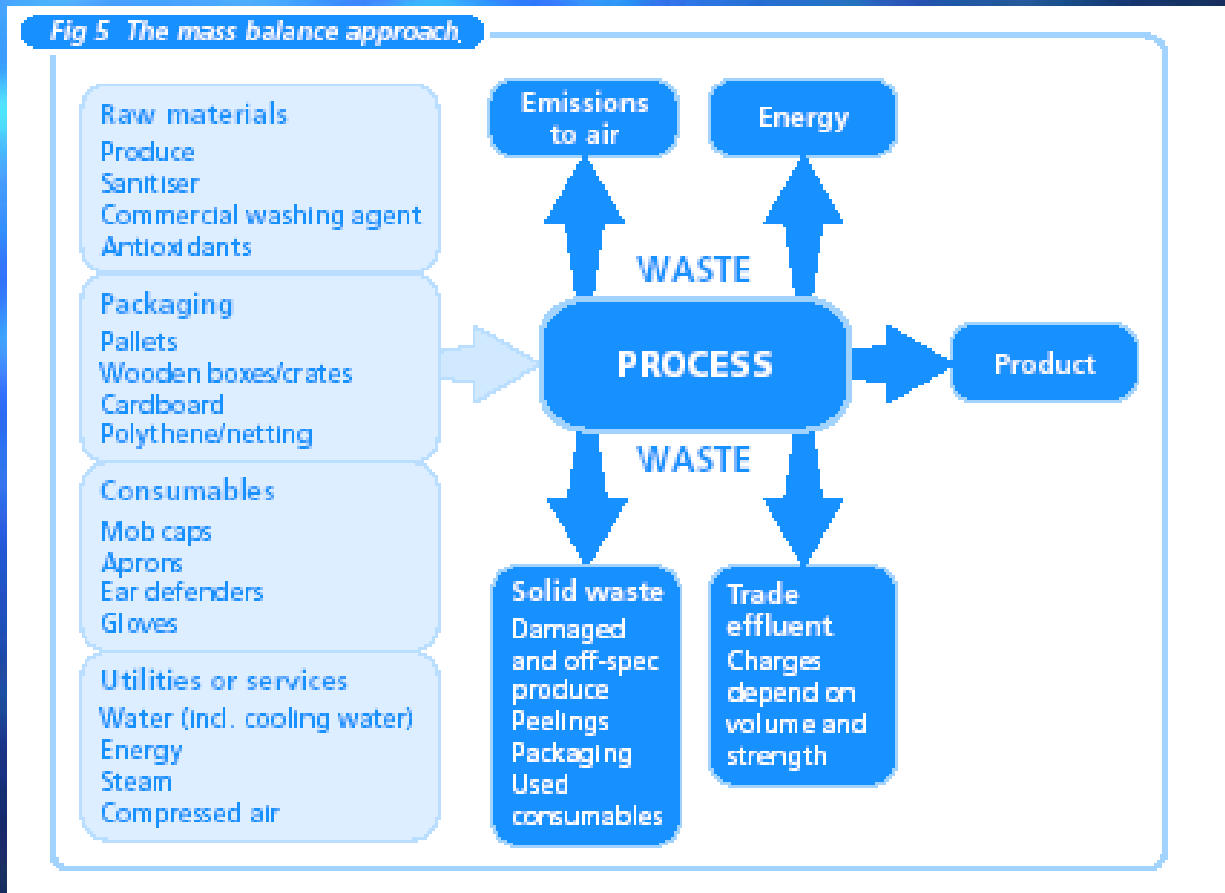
Fig 5 The mass balance approach

Raw materials
Produce
Sanitiser
Commercial washing agent
Antioxidants

Packaging
Pallets
Wooden boxes/crates
Cardboard
Polythene/netting

Consumables
Mob caps
Aprons
Ear defenders
Gloves

Utilities or services
Water (incl. cooling water)
Energy
Steam
Compressed air

Emissions to air

Energy

WASTE

PROCESS

Product

WASTE

Solid waste
Damaged and off-spec produce
Peelings
Packaging
Used consumables

Trade effluent
Charges depend on volume and strength